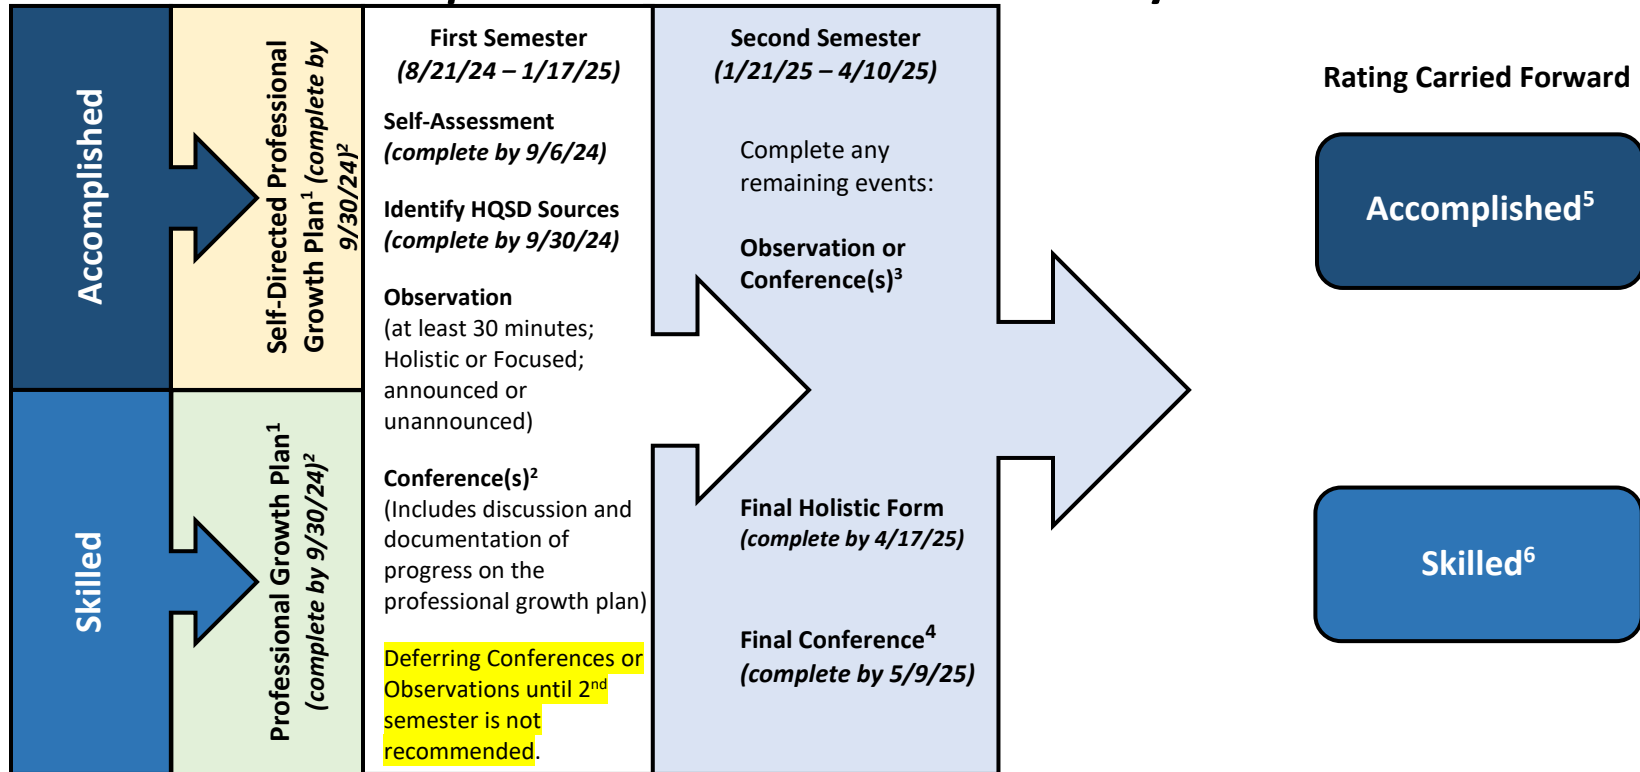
Accomplished

Self-Directed Professional Growth Plan$^1$ *(complete by 9/30/24)*$^2$

Skilled

Professional Growth Plan$^1$ *(complete by 9/30/24)*$^2$

First Semester
*(8/21/24 – 1/17/25)*

Self-Assessment
*(complete by 9/6/24)*

Identify HQSD Sources
*(complete by 9/30/24)*

Observation
(at least 30 minutes; Holistic or Focused; announced or unannounced)

Conference(s)$^2$
(Includes discussion and documentation of progress on the professional growth plan)

Deferring Conferences or Observations until 2$^{nd}$ semester is not recommended.

Second Semester
*(1/21/25 – 4/10/25)*

Complete any remaining events:

Observation or Conference(s)$^3$

Final Holistic Form
*(complete by 4/17/25)*

Final Conference$^4$
*(complete by 5/9/25)*

Rating Carried Forward

Accomplished$^5$

Skilled$^6$